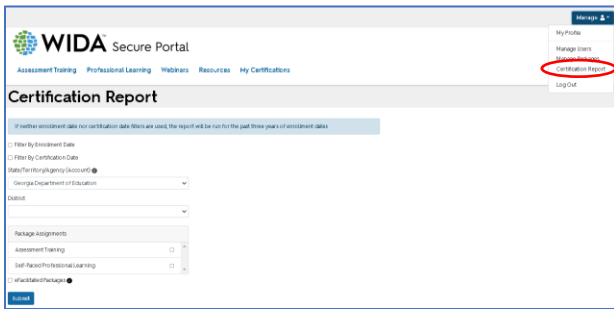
Manage

My Profile

Manage Users

Manage Releases

Certification Report

Log Out

WIDA™ Secure Portal

Assessment Training Professional Learning Webinars Resources My Certifications

Certification Report

If neither enrollment date nor certification date filters are used, the report will be run for the past three years of enrollment dates

Filter By Enrollment Date

Filter By Certification Date

State/Territory/Agency (Account)

Georgia Department of Education

District

Package Assignments

Assessment Training

Self-Paced Professional Learning

eFacilitated Packages

Submit